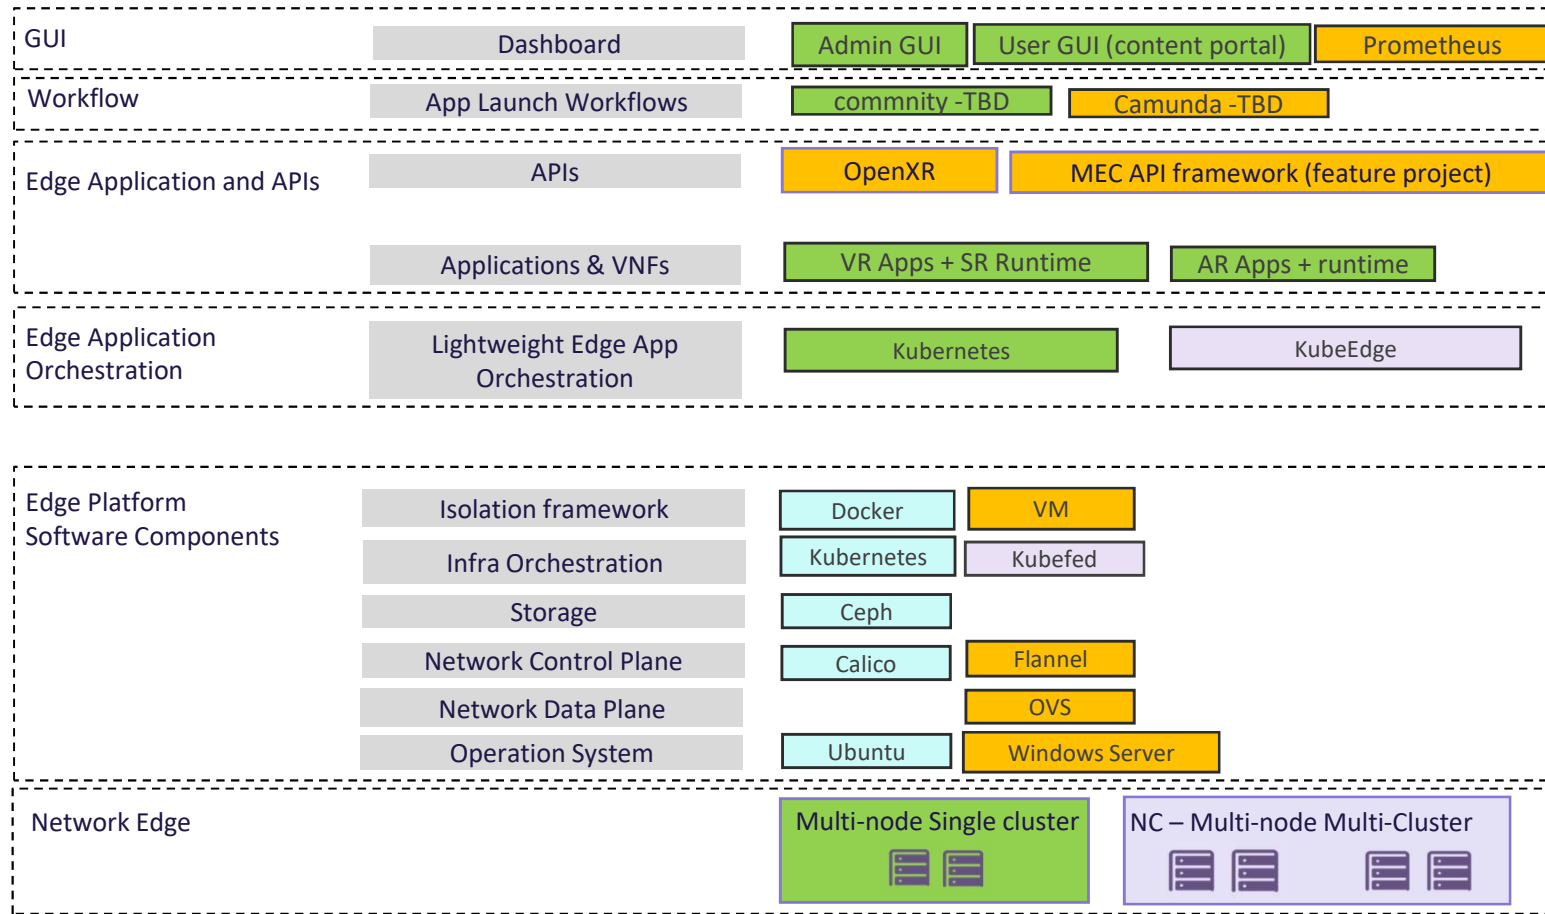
GUI
Dashboard
Admin GUI
User GUI (content portal)
Prometheus

Workflow
App Launch Workflows
commnity -TBD
Camunda -TBD

Edge Application and APIs
APIs
OpenXR
MEC API framework (feature project)
Applications & VNFs
VR Apps + SR Runtime
AR Apps + runtime

Edge Application Orchestration
Lightweight Edge App Orchestration
Kubernetes
KubeEdge

Edge Platform Software Components
Isolation framework
Docker
VM
Infra Orchestration
Kubernetes
Kubefed
Storage
Ceph
Network Control Plane
Calico
Flannel
Network Data Plane
OVS
Operation System
Ubuntu
Windows Server

Network Edge
Multi-node Single cluster
NC – Multi-node Multi-Cluster